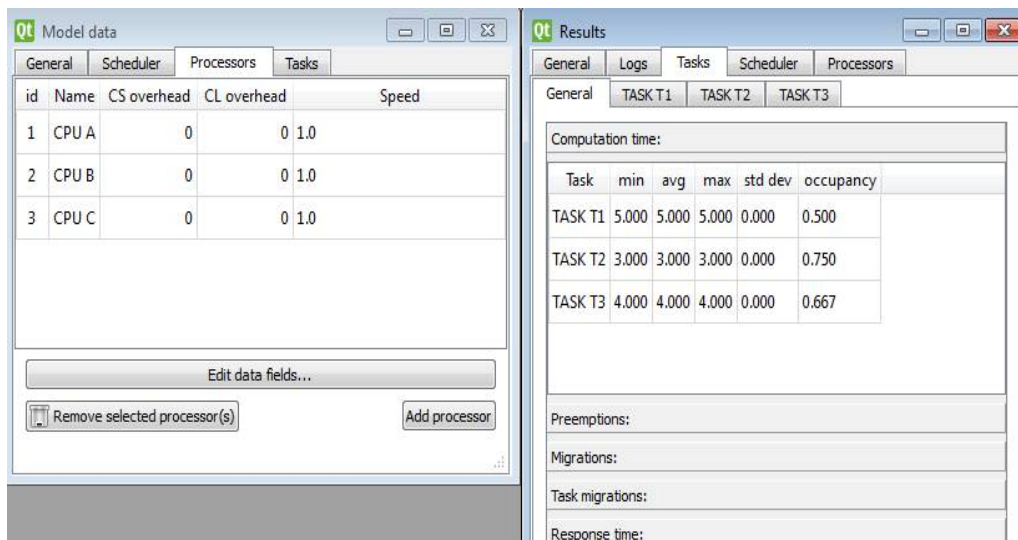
Qt Model data

General | Scheduler | Processors | Tasks

| id | Name | CS overhead | CL overhead | Speed |
|---|---|---|---|---|
| 1 | CPU A | 0 | 0 | 1.0 |
| 2 | CPU B | 0 | 0 | 1.0 |
| 3 | CPU C | 0 | 0 | 1.0 |

Edit data fields...

Remove selected processor(s)

Add processor

Qt Results

General | Logs | Tasks | Scheduler | Processors

General | TASK T1 | TASK T2 | TASK T3

Computation time:

| Task | min | avg | max | std dev | occupancy |
|---|---|---|---|---|---|
| TASK T1 | 5.000 | 5.000 | 5.000 | 0.000 | 0.500 |
| TASK T2 | 3.000 | 3.000 | 3.000 | 0.000 | 0.750 |
| TASK T3 | 4.000 | 4.000 | 4.000 | 0.000 | 0.667 |

Preemptions:

Migrations:

Task migrations:

Response time: